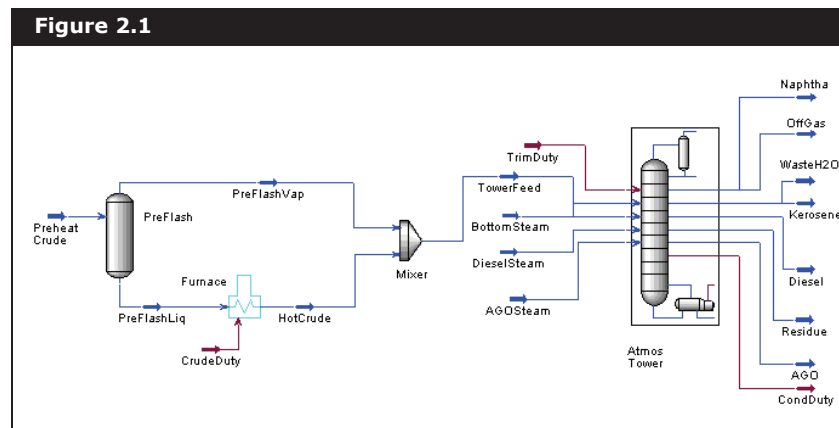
Figure 2.1

Preheat Crude

PreFlash

PreFlashVap

Furnace

PreFlashLiq

HotCrude

CrudeDuty

Mixer

TrimDuty

TowerFeed

BottomSteam

DieselSteam

AGOSteam

Atmos Tower

Naphtha

OffGas

WasteH2O

Kerosene

Diesel

Residue

AGO

CondDuty